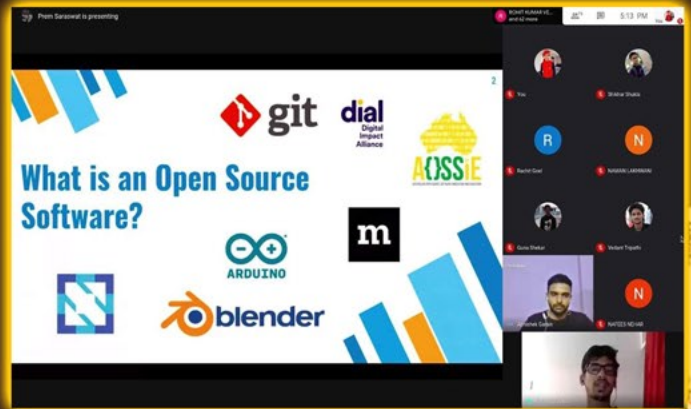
Prem Saraswat is presenting

ROHIT KUMAR VE... and 62 more

5:13 PM

You

2

git

dial
Digital Impact Alliance

AOSSIE

What is an Open Source Software?

m

ARDUINO

blender

You

Shikhar Shukla

R

Rachit Goel

N

NAMAN LAKHWANI

Guna Shekar

Vedant Tripathi

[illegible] Gadia

N

NAFEES NEHAR